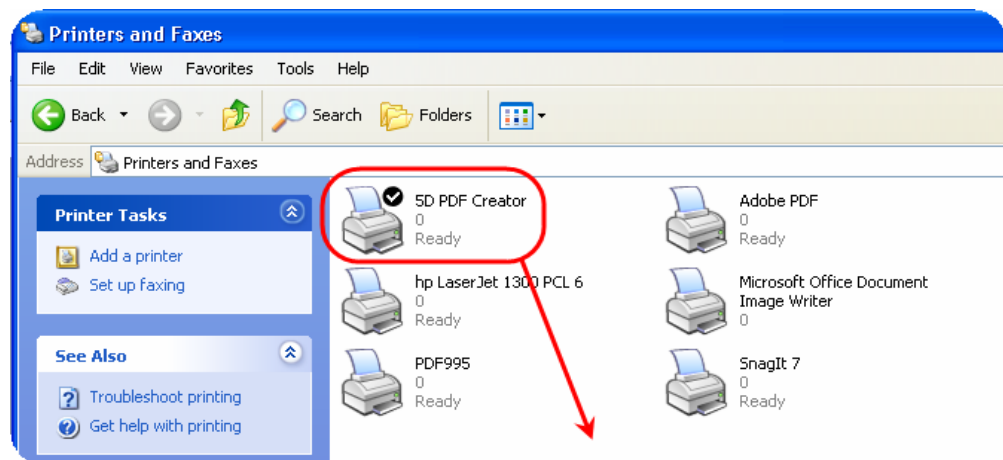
Printers and Faxes

File Edit View Favorites Tools Help

Back Search Folders

Address Printers and Faxes

Printer Tasks

Add a printer
Set up faxing

See Also

Troubleshoot printing
Get help with printing

5D PDF Creator
0
Ready

Adobe PDF
0
Ready

hp LaserJet 1300 PCL 6
0
Ready

Microsoft Office Document Image Writer
0

PDF995
0
Ready

SnagIt 7
0
Ready